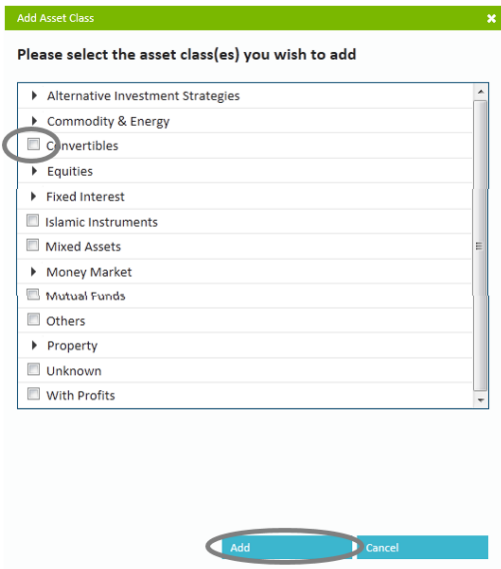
Add Asset Class

Please select the asset class(es) you wish to add

Alternative Investment Strategies
Commodity & Energy
Convertibles
Equities
Fixed Interest
Islamic Instruments
Mixed Assets
Money Market
Mutual Funds
Others
Property
Unknown
With Profits

Add
Cancel